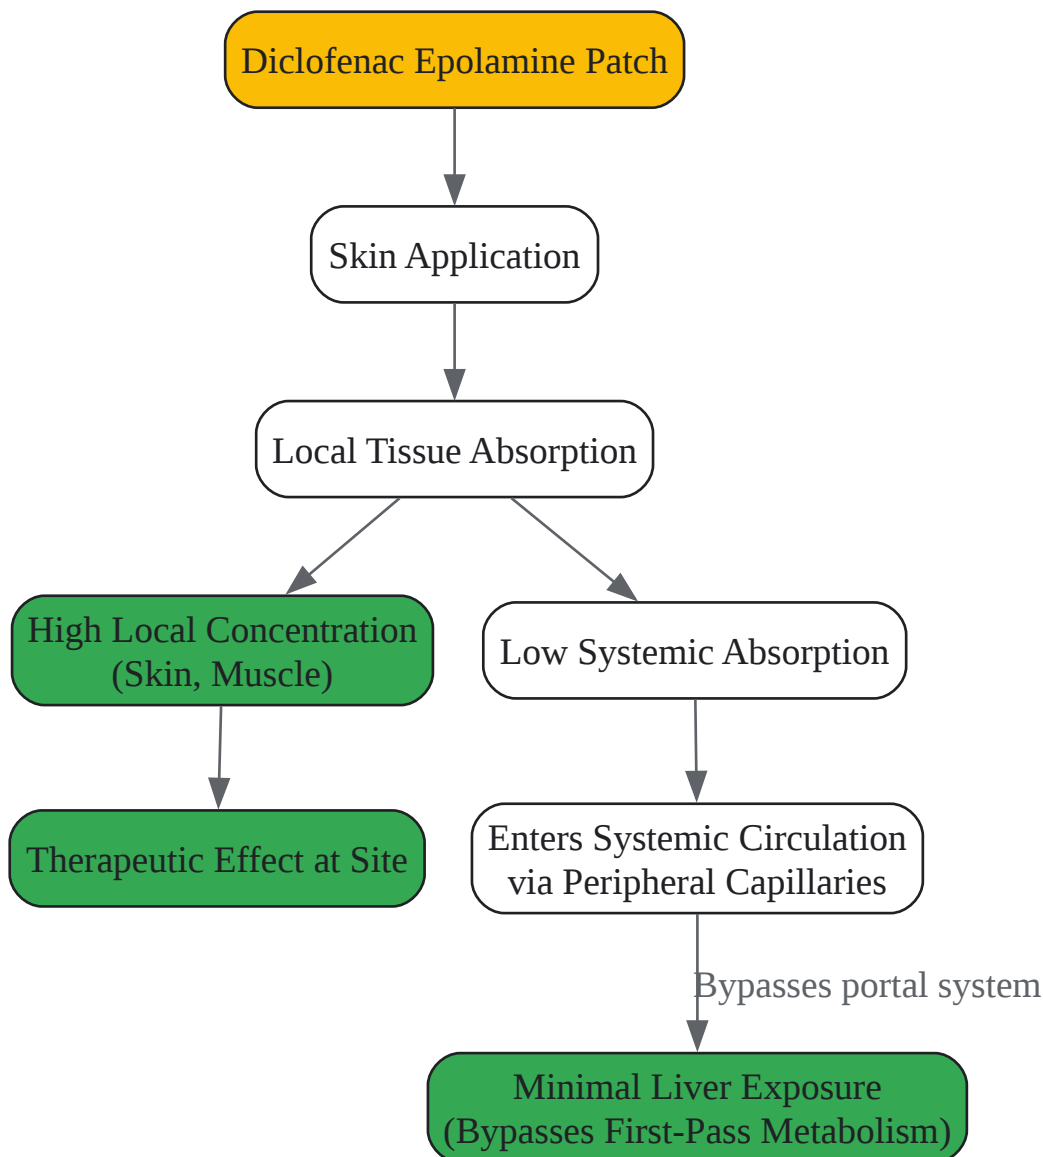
Diclofenac Epolamine Patch

Skin Application

Local Tissue Absorption

High Local Concentration (Skin, Muscle)

Low Systemic Absorption

Therapeutic Effect at Site

Enters Systemic Circulation via Peripheral Capillaries

Bypasses portal system

Minimal Liver Exposure (Bypasses First-Pass Metabolism)